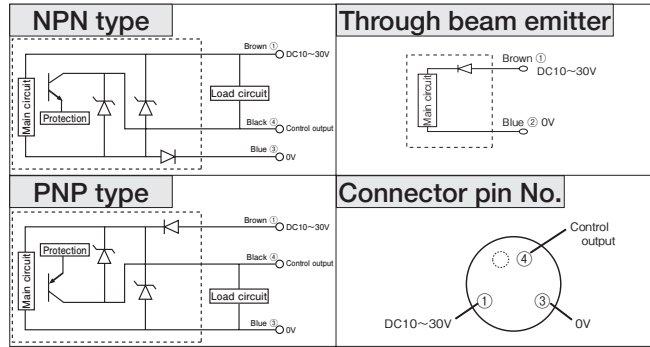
NPN type

Main circuit

Protection

Load circuit

Brown ① DC10~30V

Black ④ Control output

Blue ③ 0V

Through beam emitter

Main circuit

Brown ① DC10~30V

Blue ② 0V

PNP type

Main circuit

Protection

Load circuit

Brown ① DC10~30V

Black ④ Control output

Blue ③ 0V

Connector pin No.

Control output

④

①

③

DC10~30V

0V